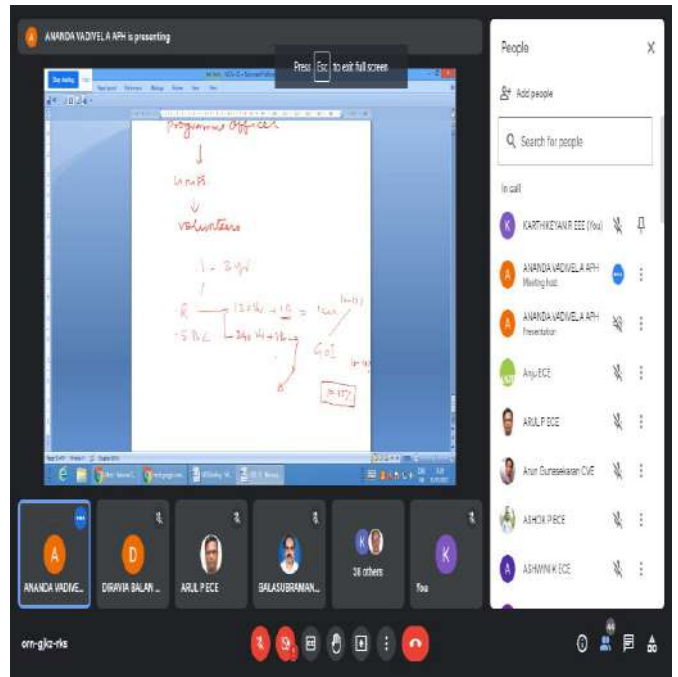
ANANDA VADIVELA APH is presenting

Press Esc to exit full screen

Programme Officer

Units

volunteers

1 = 3 lak

R

12 lakh + 10 = 1 crore

5 lak

240 lakh

GoI

People

Add people

Search for people

In call

KARTHIKEYAN R EEE (You)

ANANDA VADIVELA APH
Meeting host

ANANDA VADIVELA APH
Presentation

Anju ECE

ARUL P ECE

Arun Gunasekaran CVE

ASHOK P ECE

ASHWINI K ECE

ANANDA VADIVE...

DIRAVIA BALAN ...

ARUL P ECE

BALASUBRAMAN...

36 others

You

orn-gjkz-rks